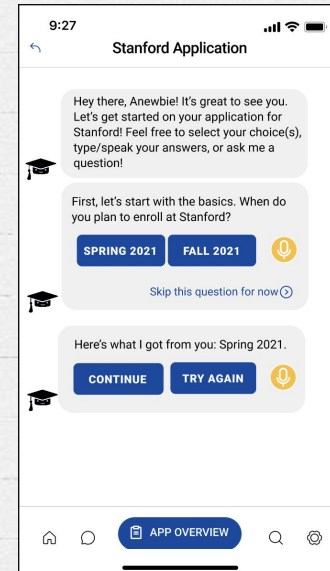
9:27

Stanford Application

Hey there, Anewbie! It's great to see you. Let's get started on your application for Stanford! Feel free to select your choice(s), type/speak your answers, or ask me a question!

First, let's start with the basics. When do you plan to enroll at Stanford?

SPRING 2021

FALL 2021

Skip this question for now

Here's what I got from you: Spring 2021.

CONTINUE

TRY AGAIN

APP OVERVIEW